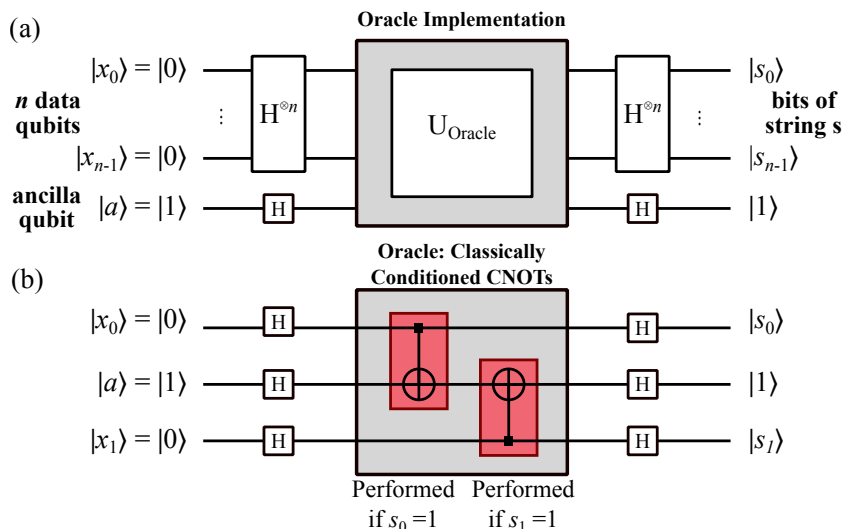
(a)

Oracle Implementation

*n* data qubits

$|x_0\rangle = |0\rangle$

⋮

$|x_{n-1}\rangle = |0\rangle$

ancilla qubit $|a\rangle = |1\rangle$

$H^{\otimes n}$

H

$U_{Oracle}$

$H^{\otimes n}$

⋮

H

$|s_0\rangle$

bits of string s

$|s_{n-1}\rangle$

$|1\rangle$

(b)

Oracle: Classically Conditioned CNOTs

$|x_0\rangle = |0\rangle$

$|a\rangle = |1\rangle$

$|x_1\rangle = |0\rangle$

H

H

H

H

H

H

$|s_0\rangle$

$|1\rangle$

$|s_1\rangle$

Performed if $s_0 = 1$

Performed if $s_1 = 1$